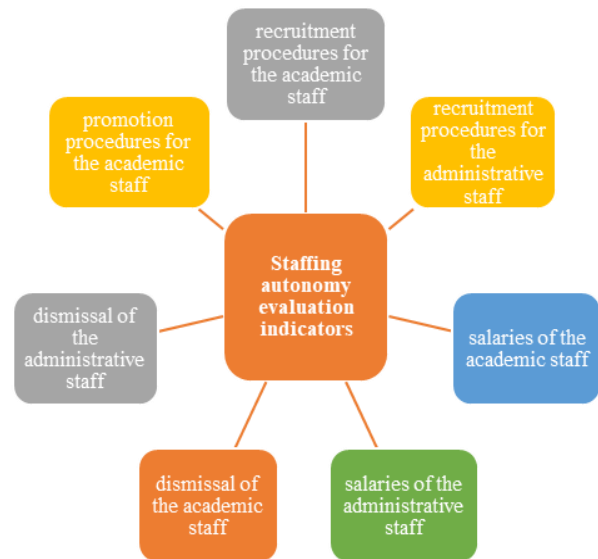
recruitment procedures for the academic staff

promotion procedures for the academic staff

recruitment procedures for the administrative staff

Staffing autonomy evaluation indicators

dismissal of the administrative staff

salaries of the academic staff

dismissal of the academic staff

salaries of the administrative staff